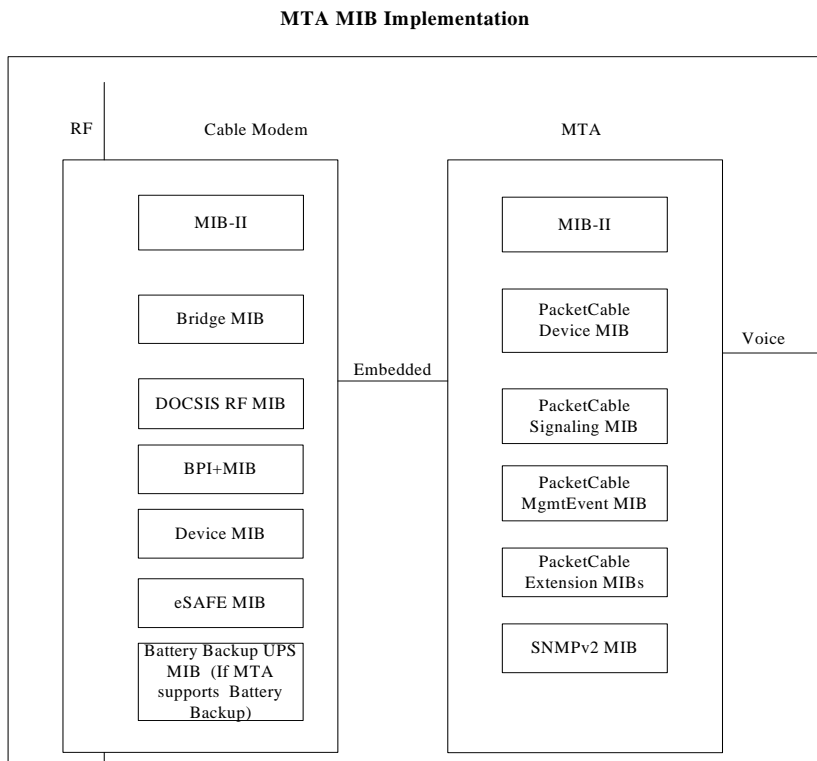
MTA MIB Implementation

RF

Cable Modem

MIB-II

Bridge MIB

DOCSIS RF MIB

BPI+MIB

Device MIB

eSAFE MIB

Battery Backup UPS MIB (If MTA supports Battery Backup)

Embedded

MTA

MIB-II

PacketCable Device MIB

PacketCable Signaling MIB

PacketCable MgmtEvent MIB

PacketCable Extension MIBs

SNMPv2 MIB

Voice